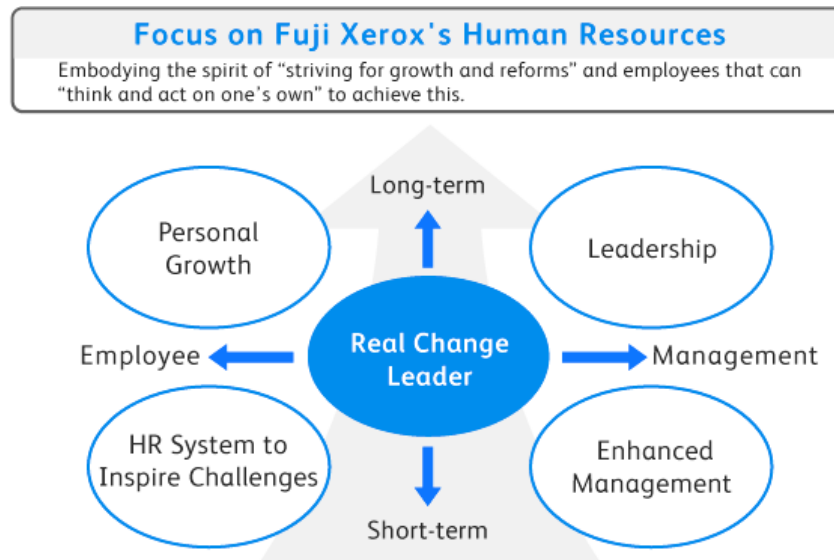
Focus on Fuji Xerox's Human Resources

Embodying the spirit of “striving for growth and reforms” and employees that can “think and act on one's own” to achieve this.

Long-term

Personal Growth

Leadership

Employee

Real Change Leader

Management

HR System to Inspire Challenges

Enhanced Management

Short-term